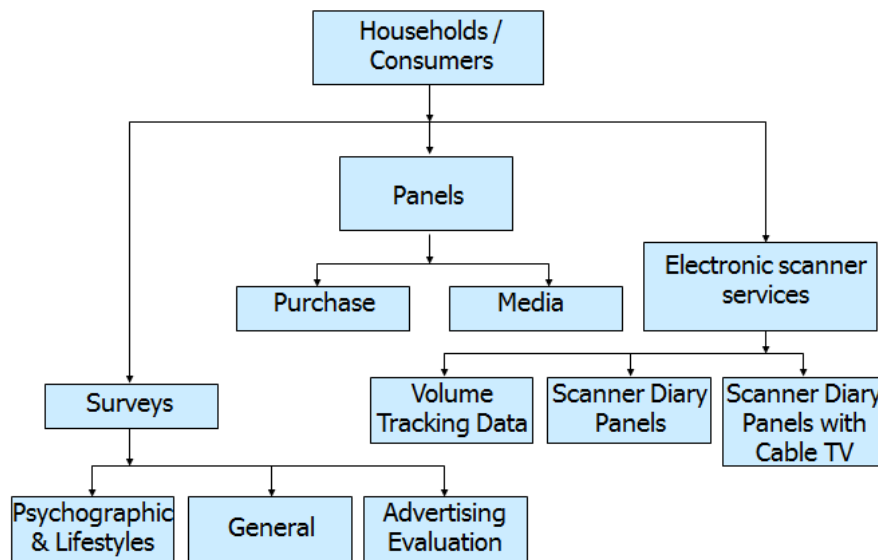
Households / Consumers

Panels

Purchase

Media

Electronic scanner services

Volume Tracking Data

Scanner Diary Panels

Scanner Diary Panels with Cable TV

Surveys

Psychographic & Lifestyles

General

Advertising Evaluation